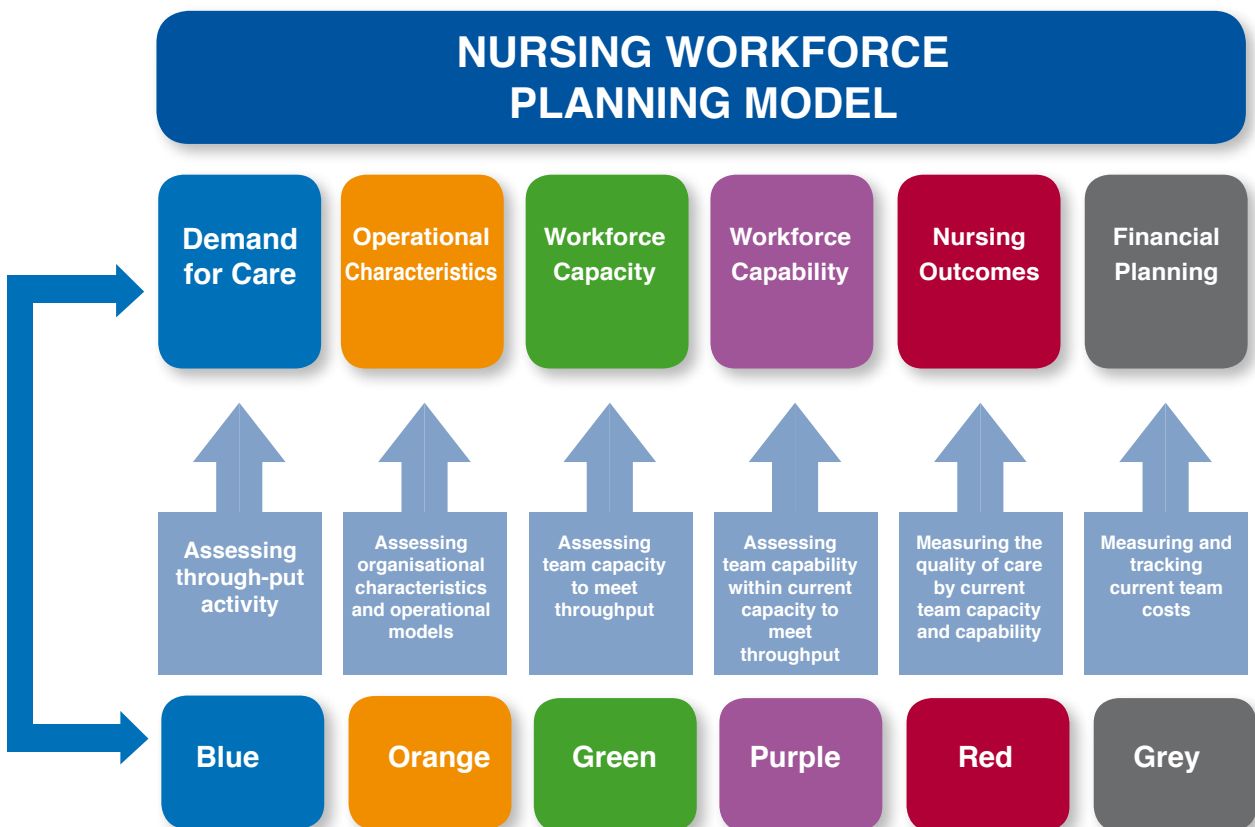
NURSING WORKFORCE PLANNING MODEL

Demand for Care

Operational Characteristics

Workforce Capacity

Workforce Capability

Nursing Outcomes

Financial Planning

Assessing through-put activity

Assessing organisational characteristics and operational models

Assessing team capacity to meet throughput

Assessing team capability within current capacity to meet throughput

Measuring the quality of care by current team capacity and capability

Measuring and tracking current team costs

Blue

Orange

Green

Purple

Red

Grey